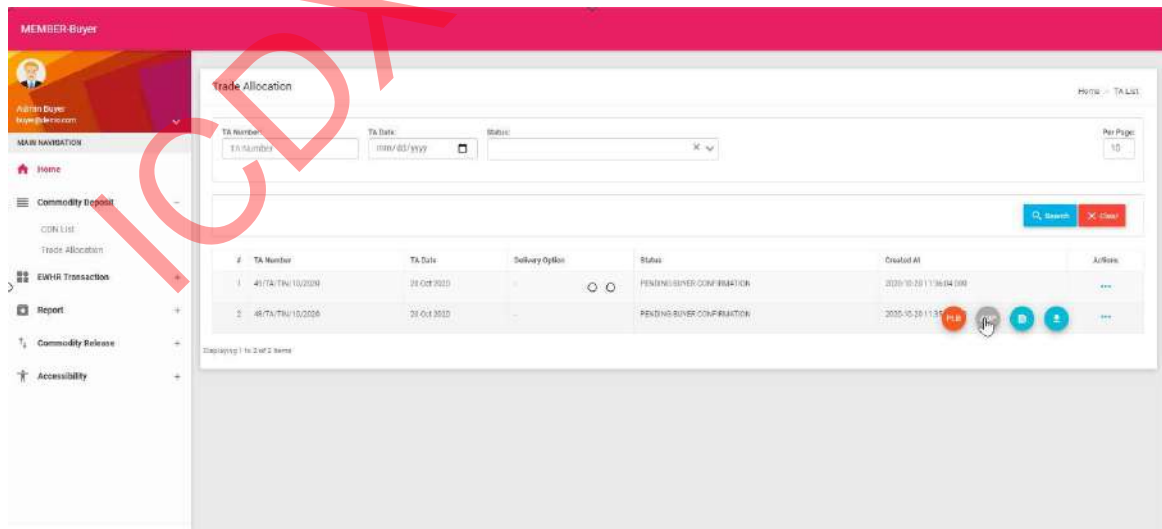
MEMBER-Buyer

Adrian Buyer
buyer@dexio.com

MAIN NAVIGATION

Home

Commodity Deposit

CDN List

Trade Allocation

EWHR Transaction

Report

Commodity Release

Accessibility

ICDX

Trade Allocation

Home > TA List

TA Number:
TA Number

TA Date:
mm/dd/yyyy

Status:

Per Page:
10

Search

Clear

| # | TA Number | TA Date | Delivery Option | Status | Created At | Actions |
|---|---|---|---|---|---|---|
| 1 | 49/TA/TIN/10/2020 | 28 Oct 2020 | - | PENDING BUYER CONFIRMATION | 2020-10-28 11:36:04.000 | ... |
| 2 | 48/TA/TIN/10/2020 | 28 Oct 2020 | - | PENDING BUYER CONFIRMATION | 2020-10-28 11:3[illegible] | ... |

PLB

Displaying 1 to 2 of 2 items